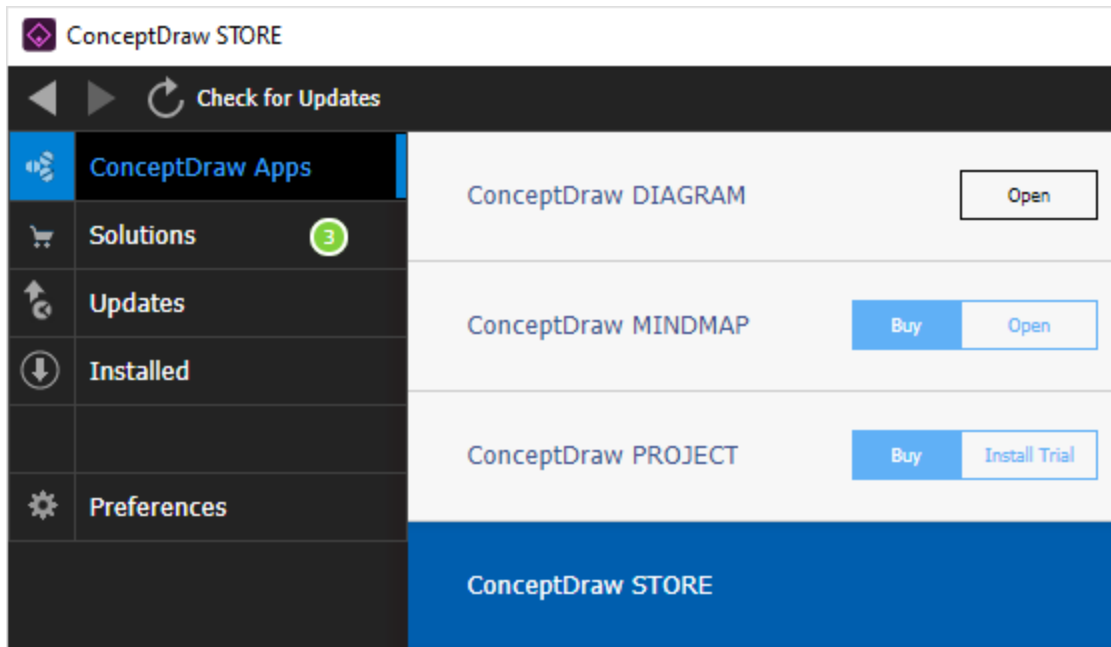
ConceptDraw STORE

Check for Updates

ConceptDraw Apps

Solutions 3

Updates

Installed

Preferences

ConceptDraw DIAGRAM Open

ConceptDraw MINDMAP Buy Open

ConceptDraw PROJECT Buy Install Trial

ConceptDraw STORE